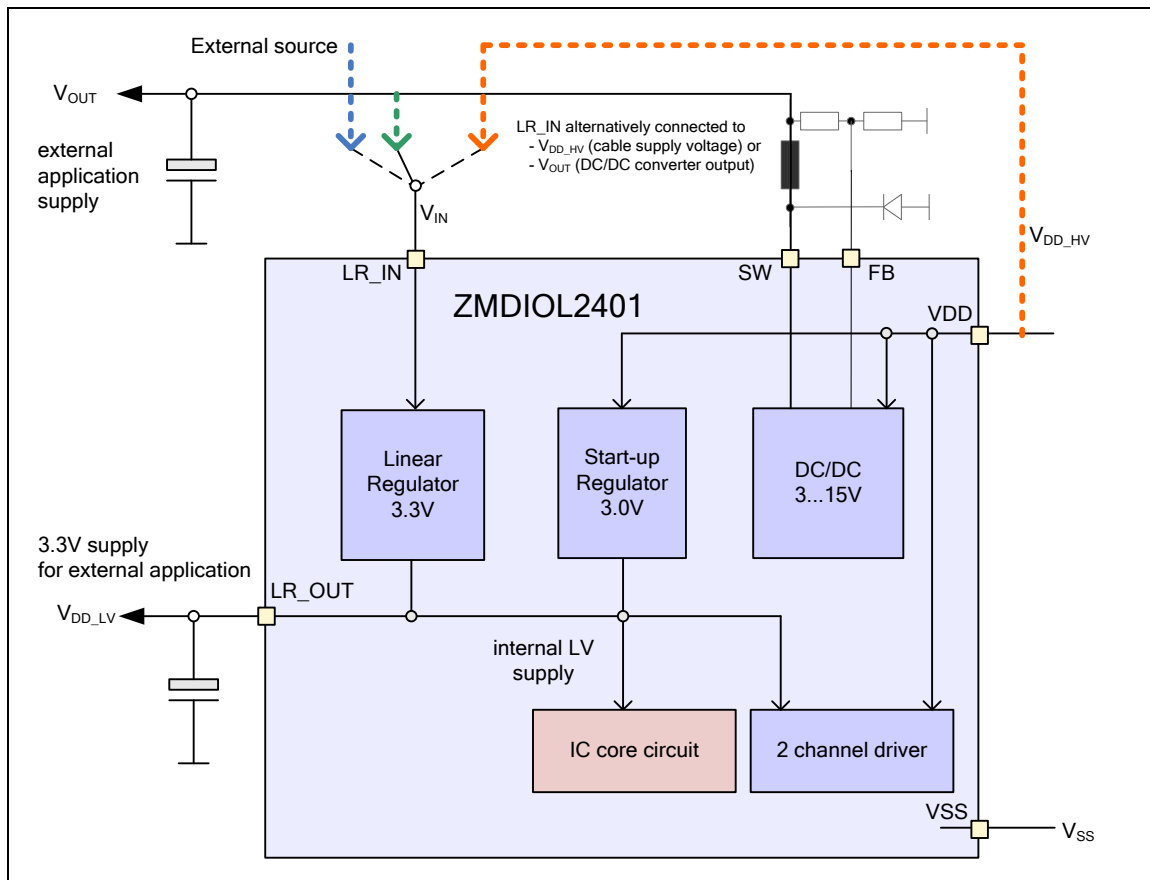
External source

$V_{OUT}$

external application supply

LR_IN alternatively connected to
- $V_{DD\_HV}$ (cable supply voltage) or
- $V_{OUT}$ (DC/DC converter output)

$V_{IN}$

$V_{DD\_HV}$

LR_IN

SW

FB

ZMDIOL2401

VDD

Linear Regulator 3.3V

Start-up Regulator 3.0V

DC/DC 3...15V

3.3V supply for external application

LR_OUT

$V_{DD\_LV}$

internal LV supply

IC core circuit

2 channel driver

VSS

$V_{SS}$